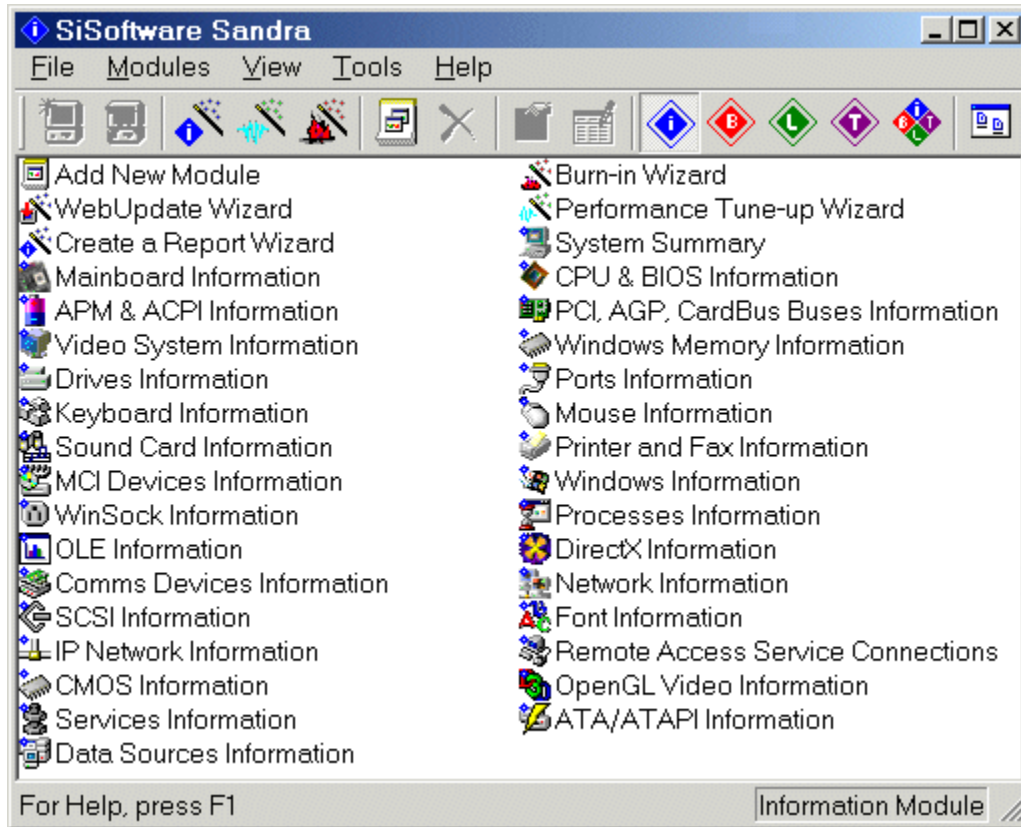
SiSoftware Sandra

File Modules View Tools Help

Add New Module
WebUpdate Wizard
Create a Report Wizard
Mainboard Information
APM & ACPI Information
Video System Information
Drives Information
Keyboard Information
Sound Card Information
MCI Devices Information
WinSock Information
OLE Information
Comms Devices Information
SCSI Information
IP Network Information
CMOS Information
Services Information
Data Sources Information

Burn-in Wizard
Performance Tune-up Wizard
System Summary
CPU & BIOS Information
PCI, AGP, CardBus Buses Information
Windows Memory Information
Ports Information
Mouse Information
Printer and Fax Information
Windows Information
Processes Information
DirectX Information
Network Information
Font Information
Remote Access Service Connections
OpenGL Video Information
ATA/ATAPI Information

For Help, press F1
Information Module